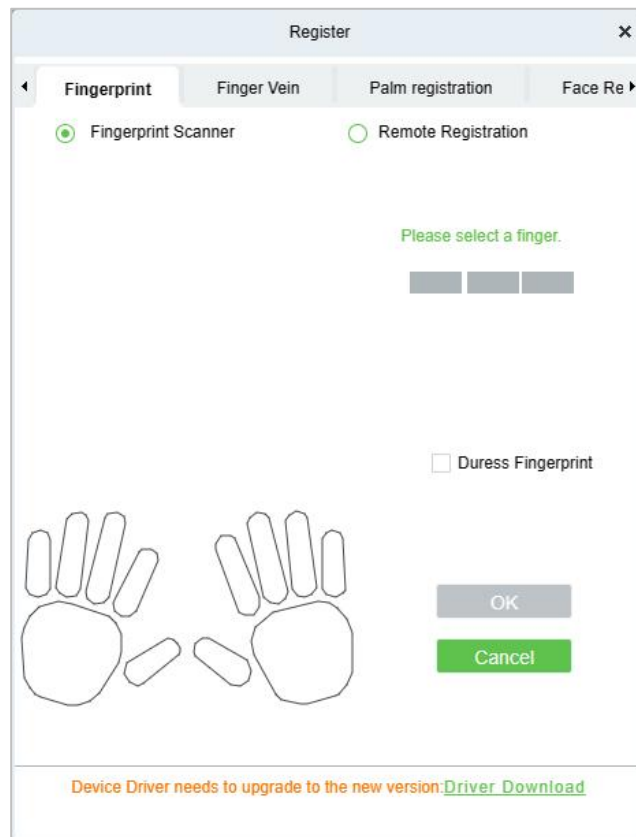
Register ×

Fingerprint Finger Vein Palm registration Face Re

Fingerprint Scanner Remote Registration

Please select a finger.

Duress Fingerprint

OK

Cancel

Device Driver needs to upgrade to the new version:Driver Download